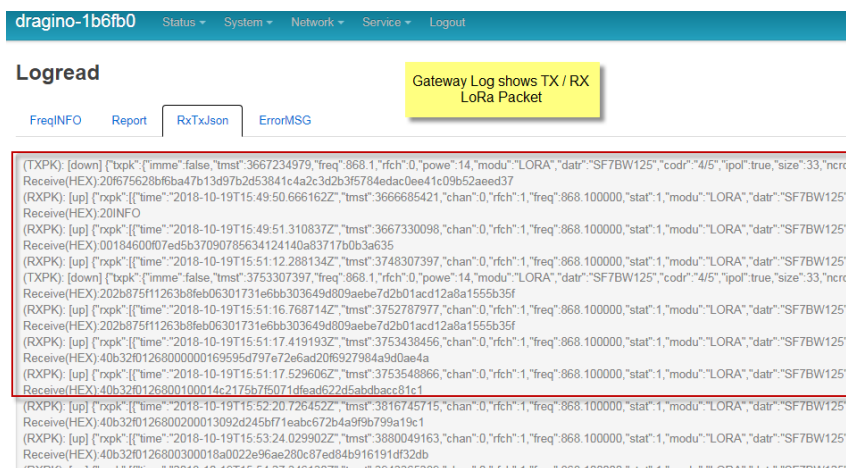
dragino-1b6fb0 Status ▾ System ▾ Network ▾ Service ▾ Logout

Logread

Gateway Log shows TX / RX LoRa Packet

FreqINFO Report RxTxJson ErrorMSG

(TXPK): [down] {"txpk":{"imme":false,"tmst":3667234979,"freq":868.1,"rfch":0,"powe":14,"modu":"LORA","datr":"SF7BW125","codr":"4/5","ipol":true,"size":33,"ncrc
Receive(HEX):20f675628bf6ba47b13d97b2d53841c4a2c3d2b3f5784edac0ee41c09b52aeed37
(RXPK): [up] {"rxpk":[{"time":"2018-10-19T15:49:50.666162Z","tmst":3666685421,"chan":0,"rfch":1,"freq":868.100000,"stat":1,"modu":"LORA","datr":"SF7BW125"
Receive(HEX):20INFO
(RXPK): [up] {"rxpk":[{"time":"2018-10-19T15:49:51.310837Z","tmst":3667330098,"chan":0,"rfch":1,"freq":868.100000,"stat":1,"modu":"LORA","datr":"SF7BW125"
Receive(HEX):00184600f07ed5b37090785634124140a83717b0b3a635
(RXPK): [up] {"rxpk":[{"time":"2018-10-19T15:51:12.288134Z","tmst":3748307397,"chan":0,"rfch":1,"freq":868.100000,"stat":1,"modu":"LORA","datr":"SF7BW125"
(TXPK): [down] {"txpk":{"imme":false,"tmst":3753307397,"freq":868.1,"rfch":0,"powe":14,"modu":"LORA","datr":"SF7BW125","codr":"4/5","ipol":true,"size":33,"ncrc
Receive(HEX):202b875f11263b8feb06301731e6bb303649d809aebe7d2b01acd12a8a1555b35f
(RXPK): [up] {"rxpk":[{"time":"2018-10-19T15:51:16.768714Z","tmst":3752787977,"chan":0,"rfch":1,"freq":868.100000,"stat":1,"modu":"LORA","datr":"SF7BW125"
Receive(HEX):202b875f11263b8feb06301731e6bb303649d809aebe7d2b01acd12a8a1555b35f
(RXPK): [up] {"rxpk":[{"time":"2018-10-19T15:51:17.419193Z","tmst":3753438456,"chan":0,"rfch":1,"freq":868.100000,"stat":1,"modu":"LORA","datr":"SF7BW125"
Receive(HEX):40b32f01268000000169595d797e72e6ad20f6927984a9d0ae4a
(RXPK): [up] {"rxpk":[{"time":"2018-10-19T15:51:17.529606Z","tmst":3753548866,"chan":0,"rfch":1,"freq":868.100000,"stat":1,"modu":"LORA","datr":"SF7BW125"
Receive(HEX):40b32f0126800100014c2175b7f5071dfead622d5abdbacc81c1
(RXPK): [up] {"rxpk":[{"time":"2018-10-19T15:52:20.726452Z","tmst":3816745715,"chan":0,"rfch":1,"freq":868.100000,"stat":1,"modu":"LORA","datr":"SF7BW125"
Receive(HEX):40b32f012680020001309 2d245bf71eabc672b4a9f9b799a19c1
(RXPK): [up] {"rxpk":[{"time":"2018-10-19T15:53:24.029902Z","tmst":3880049163,"chan":0,"rfch":1,"freq":868.100000,"stat":1,"modu":"LORA","datr":"SF7BW125"
Receive(HEX):40b32f0126800300018a0022e96ae280c87ed84b916191df32db
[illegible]